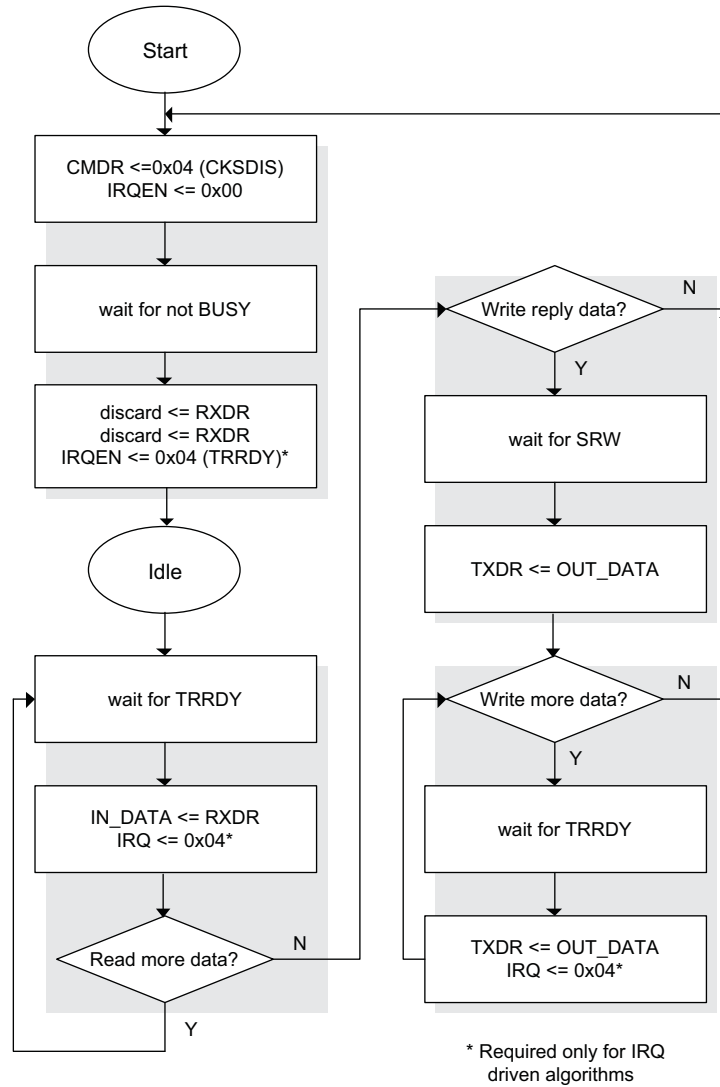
Start

CMDR <=0x04 (CKSDIS)
IRQEN <= 0x00

wait for not BUSY

discard <= RXDR
discard <= RXDR
IRQEN <= 0x04 (TRRDY)*

Idle

wait for TRRDY

IN_DATA <= RXDR
IRQ <= 0x04*

Read more data?

N

Y

Write reply data?

N

Y

wait for SRW

TXDR <= OUT_DATA

Write more data?

N

Y

wait for TRRDY

TXDR <= OUT_DATA
IRQ <= 0x04*

* Required only for IRQ driven algorithms